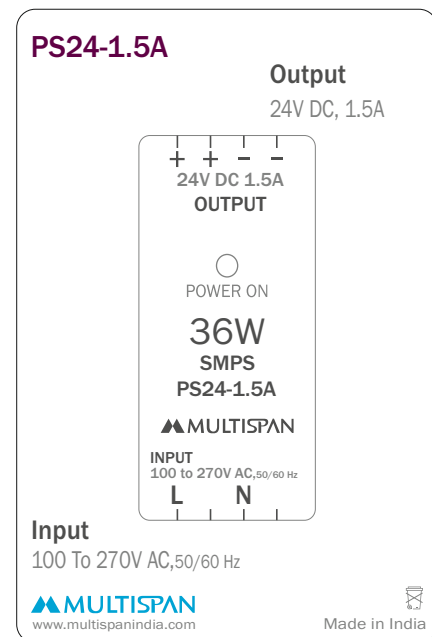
PS24-1.5A

Output
24V DC, 1.5A

+ + – –
24V DC 1.5A
OUTPUT

POWER ON

36W
SMPS
PS24-1.5A

MULTISPAN

INPUT
100 to 270V AC,50/60 Hz
L N

Input
100 To 270V AC,50/60 Hz

MULTISPAN
www.multispanindia.com

Made in India